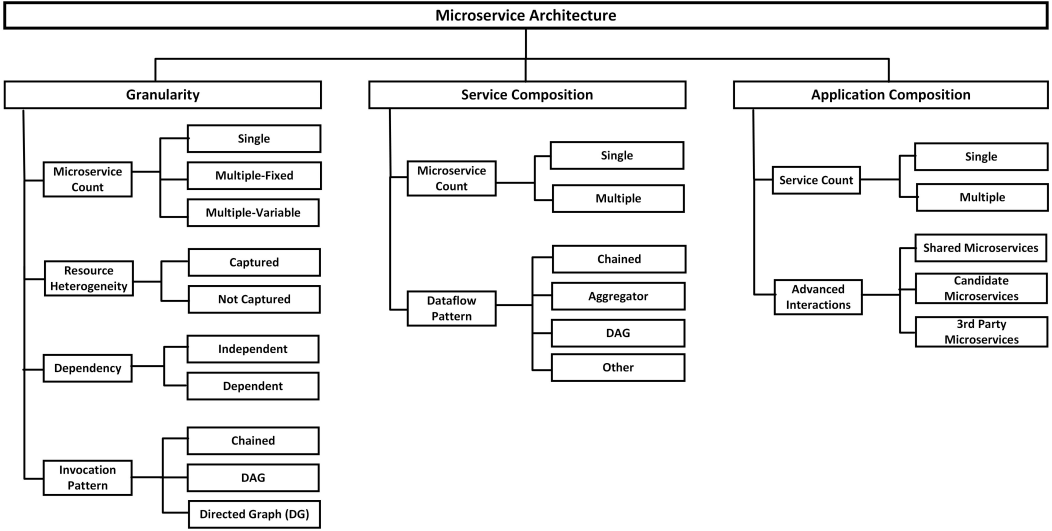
Microservice Architecture

Granularity

Microservice Count

Single

Multiple-Fixed

Multiple-Variable

Resource Heterogeneity

Captured

Not Captured

Dependency

Independent

Dependent

Invocation Pattern

Chained

DAG

Directed Graph (DG)

Service Composition

Microservice Count

Single

Multiple

Dataflow Pattern

Chained

Aggregator

DAG

Other

Application Composition

Service Count

Single

Multiple

Advanced Interactions

Shared Microservices

Candidate Microservices

3rd Party Microservices